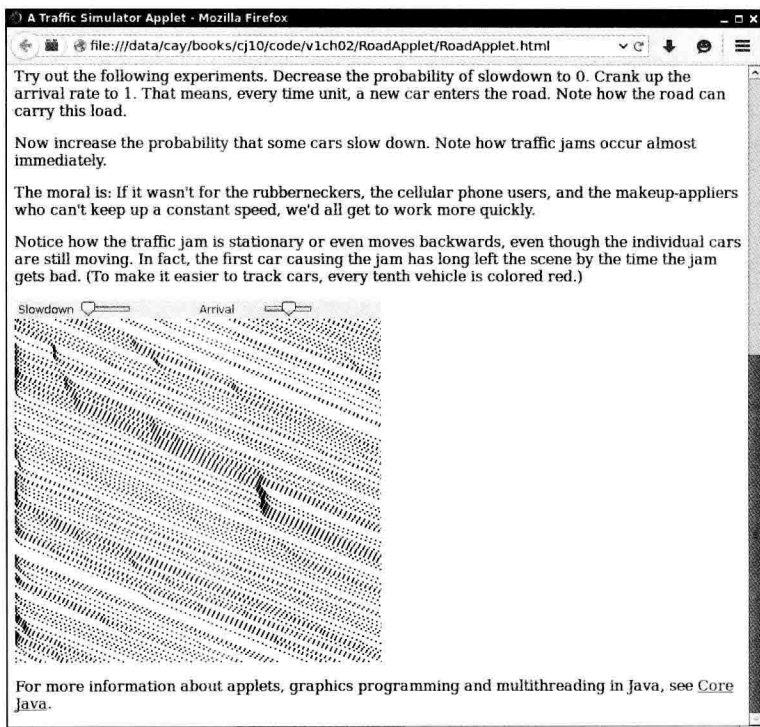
A Traffic Simulator Applet - Mozilla Firefox

file:///data/cay/books/cj10/code/v1ch02/RoadApplet/RoadApplet.html

Try out the following experiments. Decrease the probability of slowdown to 0. Crank up the arrival rate to 1. That means, every time unit, a new car enters the road. Note how the road can carry this load.

Now increase the probability that some cars slow down. Note how traffic jams occur almost immediately.

The moral is: If it wasn't for the rubberneckers, the cellular phone users, and the makeup-appliers who can't keep up a constant speed, we'd all get to work more quickly.

Notice how the traffic jam is stationary or even moves backwards, even though the individual cars are still moving. In fact, the first car causing the jam has long left the scene by the time the jam gets bad. (To make it easier to track cars, every tenth vehicle is colored red.)

Slowdown Arrival

For more information about applets, graphics programming and multithreading in Java, see Core Java.